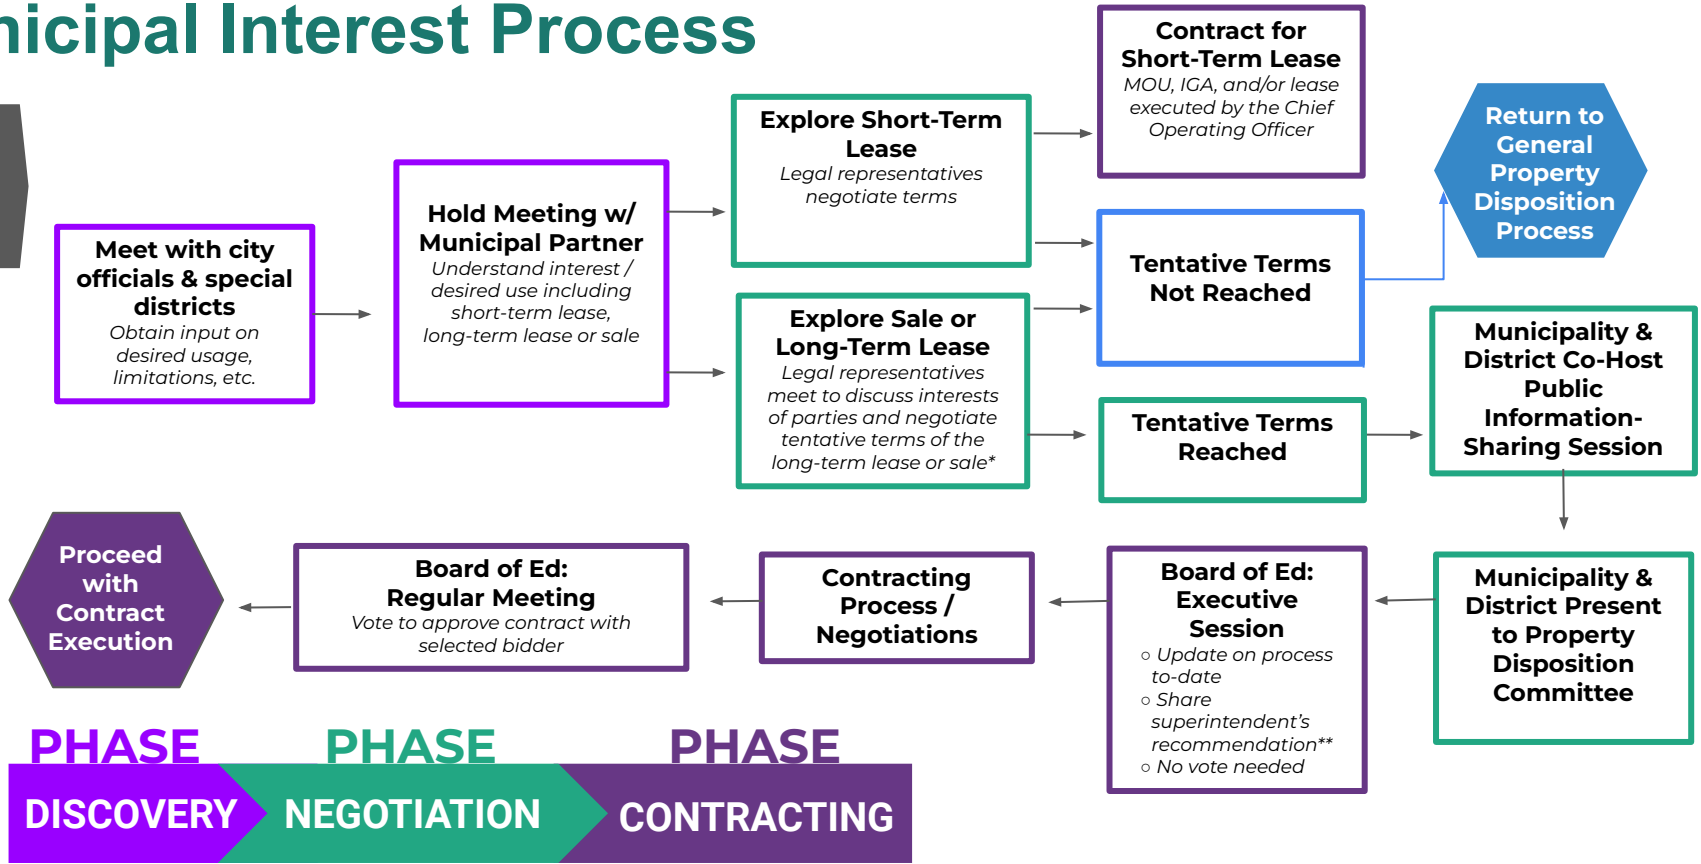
nicipal Interest Process

Meet with city officials & special districts
Obtain input on desired usage, limitations, etc.

Hold Meeting w/ Municipal Partner
Understand interest / desired use including short-term lease, long-term lease or sale

Explore Short-Term Lease
Legal representatives negotiate terms

Explore Sale or Long-Term Lease
Legal representatives meet to discuss interests of parties and negotiate tentative terms of the long-term lease or sale*

Contract for Short-Term Lease
MOU, IGA, and/or lease executed by the Chief Operating Officer

Tentative Terms Not Reached

Tentative Terms Reached

Return to General Property Disposition Process

Municipality & District Co-Host Public Information-Sharing Session

Municipality & District Present to Property Disposition Committee

Board of Ed: Executive Session
○ Update on process to-date
○ Share superintendent's recommendation**
○ No vote needed

Contracting Process / Negotiations

Board of Ed: Regular Meeting
Vote to approve contract with selected bidder

Proceed with Contract Execution

PHASE
DISCOVERY

PHASE
NEGOTIATION

PHASE
CONTRACTING